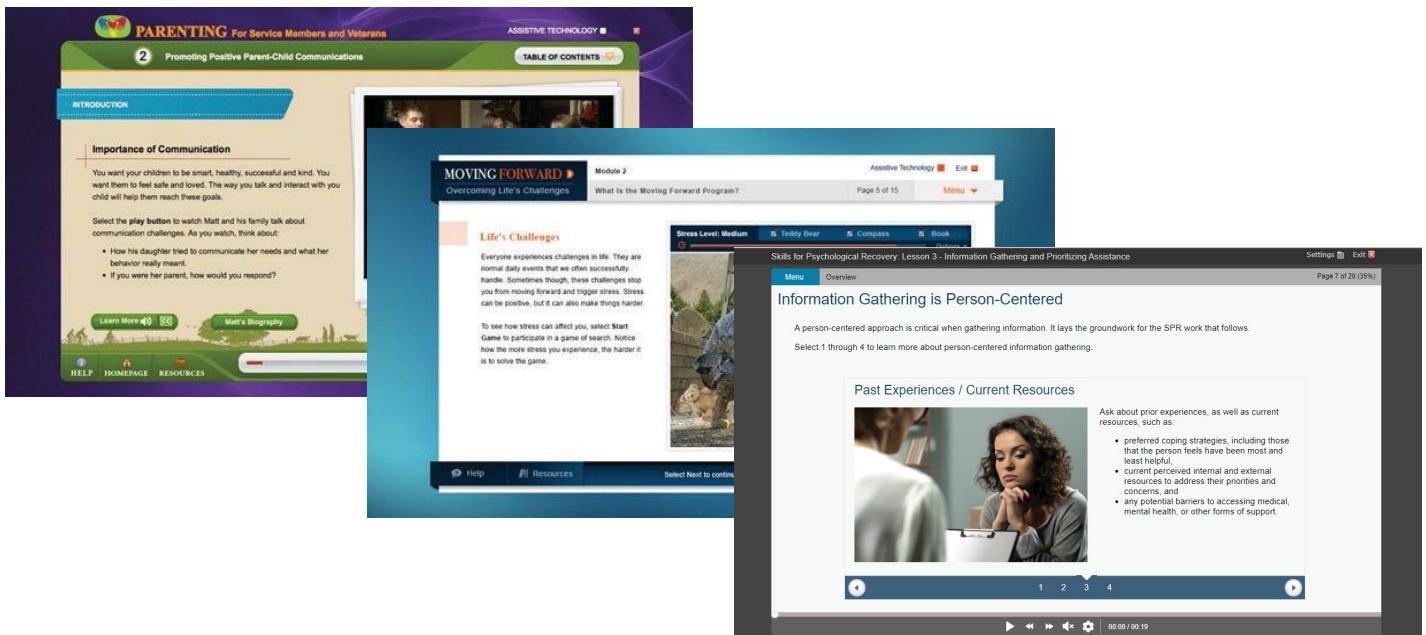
PARENTING For Service Members and Veterans

ASSISTIVE TECHNOLOGY

2 Promoting Positive Parent-Child Communications

TABLE OF CONTENTS

INTRODUCTION

Importance of Communication

You want your children to be smart, healthy, successful and kind. You want them to feel safe and loved. The way you talk and interact with you child will help them reach these goals.

Select the play button to watch Matt and his family talk about communication challenges. As you watch, think about:

- How his daughter tried to communicate her needs and what her behavior really meant.
- If you were her parent, how would you respond?

Learn More

Matt's Biography

HELP HOMEPAGE RESOURCES

MOVING FORWARD

Overcoming Life's Challenges

Module 2

What Is the Moving Forward Program?

Assistive Technology Exit

Page 5 of 15

Menu

Life's Challenges

Everyone experiences challenges in life. They are normal daily events that we often successfully handle. Sometimes though, these challenges stop you from moving forward and trigger stress. Stress can be positive, but it can also make things harder.

To see how stress can affect you, select Start Game to participate in a game of search. Notice how the more stress you experience, the harder it is to solve the game.

Stress Level: Medium Teddy Bear Compass Book

Help Resources

Select Next to continu

Skills for Psychological Recovery: Lesson 3 - Information Gathering and Prioritizing Assistance

Settings Exit

Menu Overview

Page 7 of 20 (35%)

Information Gathering is Person-Centered

A person-centered approach is critical when gathering information. It lays the groundwork for the SPR work that follows.

Select 1 through 4 to learn more about person-centered information gathering.

Past Experiences / Current Resources

Ask about prior experiences, as well as current resources, such as:

- preferred coping strategies, including those that the person feels have been most and least helpful,
- current perceived internal and external resources to address their priorities and concerns, and
- any potential barriers to accessing medical, mental health, or other forms of support.

1 2 3 4

00:00 / 00:19